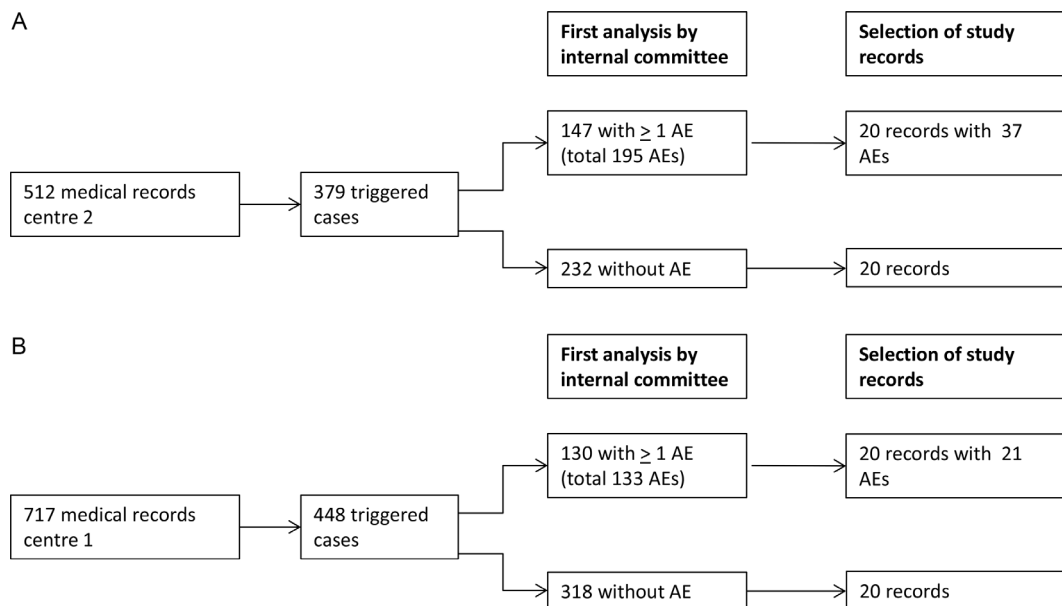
A

First analysis by internal committee

Selection of study records

512 medical records centre 2

379 triggered cases

147 with $\geq$ 1 AE (total 195 AEs)

20 records with 37 AEs

232 without AE

20 records

B

First analysis by internal committee

Selection of study records

717 medical records centre 1

448 triggered cases

130 with $\geq$ 1 AE (total 133 AEs)

20 records with 21 AEs

318 without AE

20 records